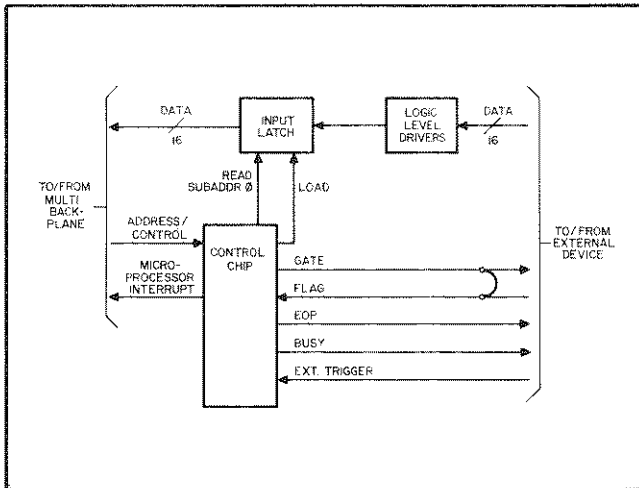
DATA
16
INPUT LATCH
LOGIC LEVEL DRIVERS
DATA
16
TO/FROM MULTI BACK-PLANE
READ SUBADDR Ø
LOAD
ADDRESS / CONTROL
CONTROL CHIP
TO/FROM EXTERNAL DEVICE
MICRO-PROCESSOR INTERRUPT
GATE
FLAG
EOP
BUSY
EXT. TRIGGER